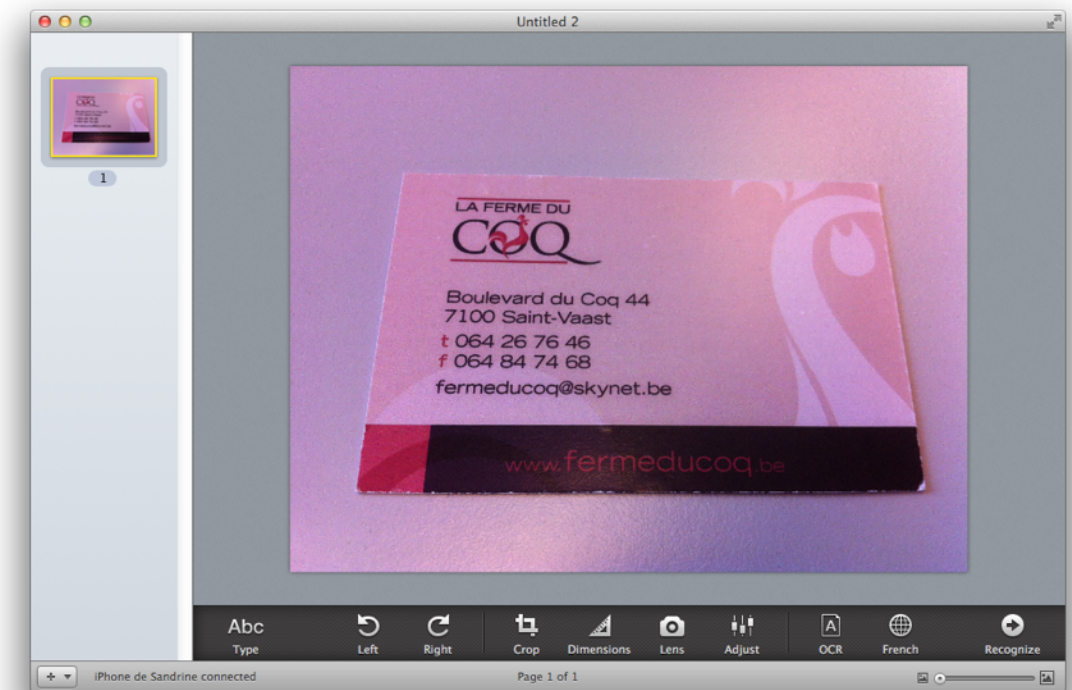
Untitled 2

1

LA FERME DU
COQ

Boulevard du Coq 44
7100 Saint-Vaast
t 064 26 76 46
f 064 84 74 68
fermeducoq@skynet.be

www.fermeducoq.be

Abc
Type

Left

Right

Crop

Dimensions

Lens

Adjust

OCR

French

Recognize

iPhone de Sandrine connected

Page 1 of 1